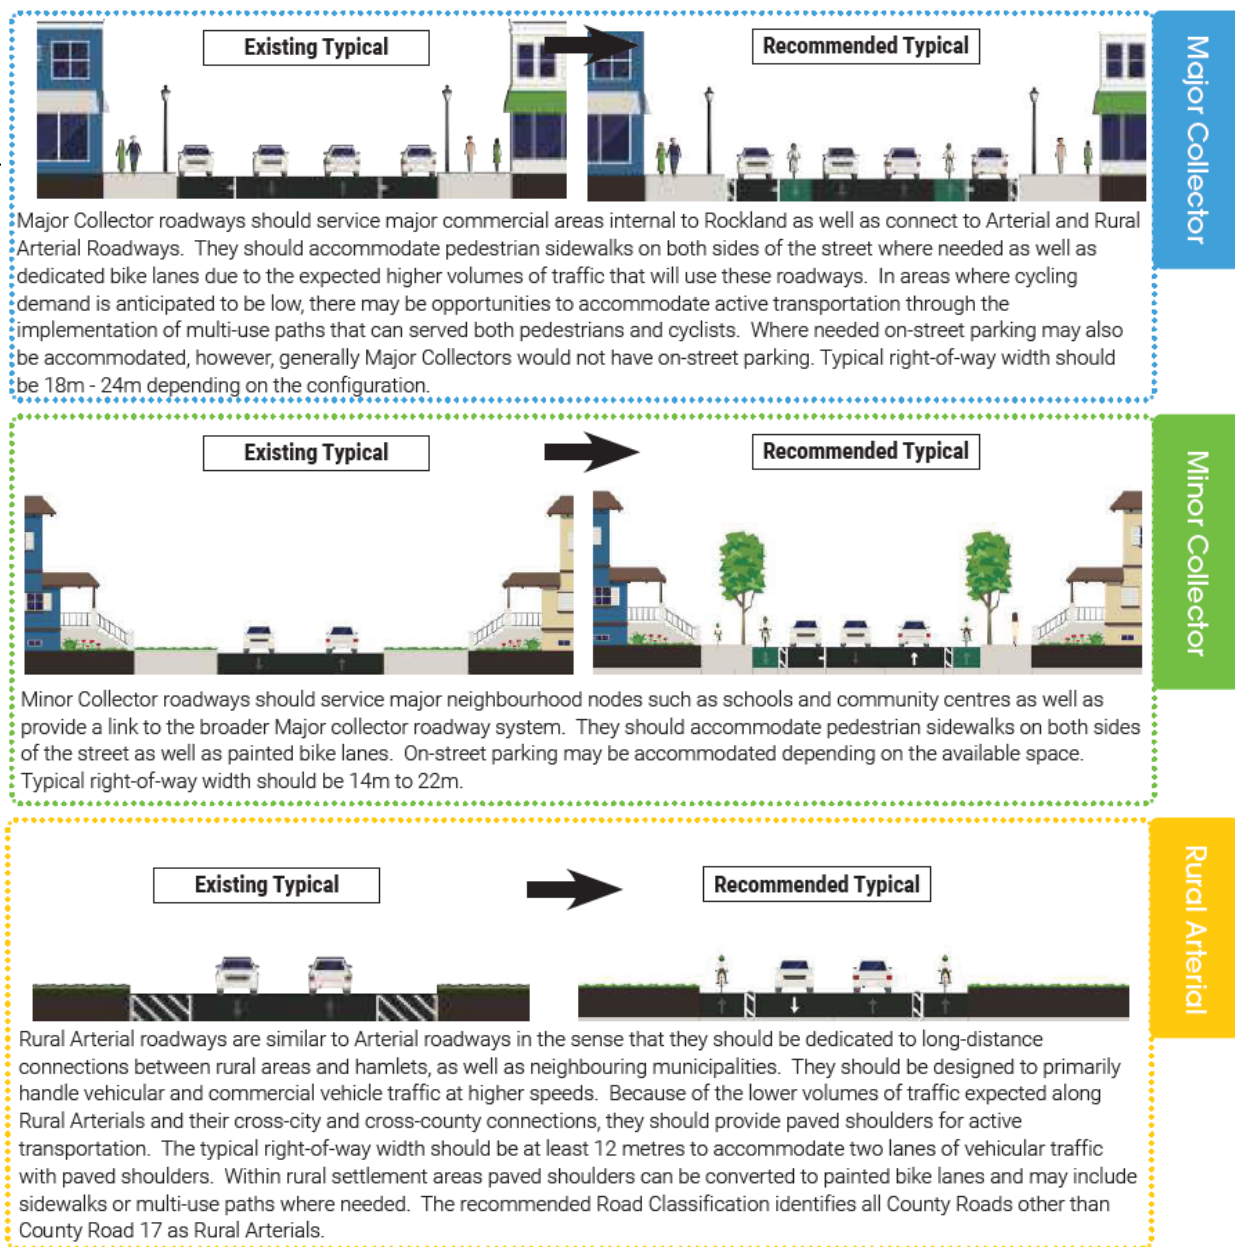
Existing Typical

Recommended Typical

Major Collector

Major Collector roadways should service major commercial areas internal to Rockland as well as connect to Arterial and Rural Arterial Roadways. They should accommodate pedestrian sidewalks on both sides of the street where needed as well as dedicated bike lanes due to the expected higher volumes of traffic that will use these roadways. In areas where cycling demand is anticipated to be low, there may be opportunities to accommodate active transportation through the implementation of multi-use paths that can served both pedestrians and cyclists. Where needed on-street parking may also be accommodated, however, generally Major Collectors would not have on-street parking. Typical right-of-way width should be 18m - 24m depending on the configuration.

Existing Typical

Recommended Typical

Minor Collector

Minor Collector roadways should service major neighbourhood nodes such as schools and community centres as well as provide a link to the broader Major collector roadway system. They should accommodate pedestrian sidewalks on both sides of the street as well as painted bike lanes. On-street parking may be accommodated depending on the available space. Typical right-of-way width should be 14m to 22m.

Existing Typical

Recommended Typical

Rural Arterial

Rural Arterial roadways are similar to Arterial roadways in the sense that they should be dedicated to long-distance connections between rural areas and hamlets, as well as neighbouring municipalities. They should be designed to primarily handle vehicular and commercial vehicle traffic at higher speeds. Because of the lower volumes of traffic expected along Rural Arterials and their cross-city and cross-county connections, they should provide paved shoulders for active transportation. The typical right-of-way width should be at least 12 metres to accommodate two lanes of vehicular traffic with paved shoulders. Within rural settlement areas paved shoulders can be converted to painted bike lanes and may include sidewalks or multi-use paths where needed. The recommended Road Classification identifies all County Roads other than County Road 17 as Rural Arterials.